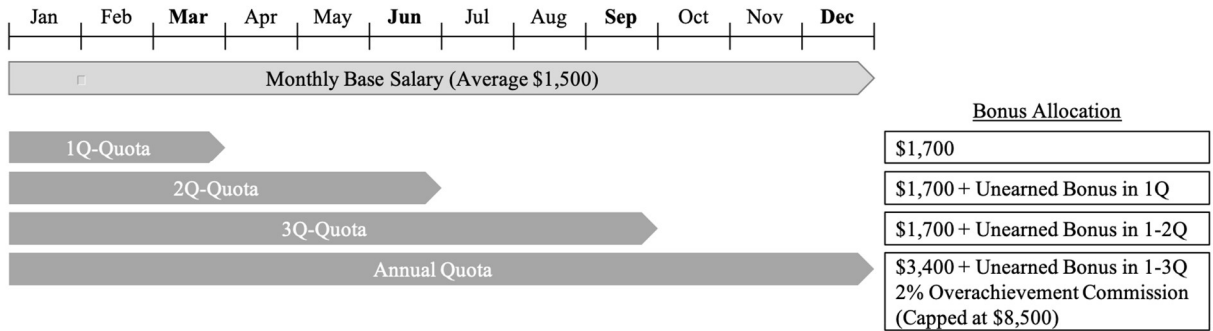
Jan Feb **Mar** Apr May **Jun** Jul Aug **Sep** Oct Nov **Dec**

Monthly Base Salary (Average $1,500)

Bonus Allocation

1Q-Quota

$1,700

2Q-Quota

$1,700 + Unearned Bonus in 1Q

3Q-Quota

$1,700 + Unearned Bonus in 1-2Q

Annual Quota

$3,400 + Unearned Bonus in 1-3Q
2% Overachievement Commission (Capped at $8,500)